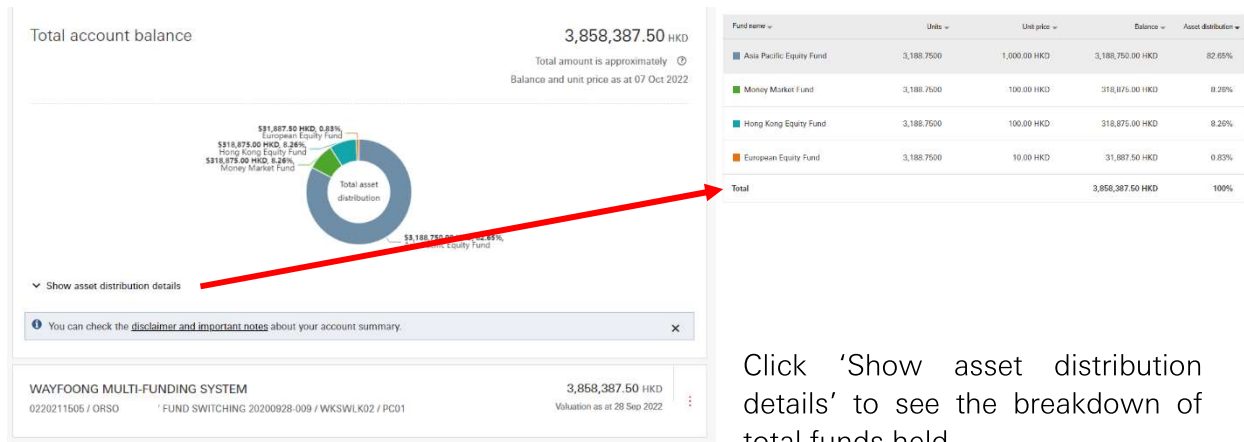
Total account balance

3,858,387.50 HKD

Total amount is approximately

Balance and unit price as at 07 Oct 2022

$31,887.50 HKD, 0.83%, European Equity Fund

$318,875.00 HKD, 8.26%, Hong Kong Equity Fund

$318,875.00 HKD, 8.26%, Money Market Fund

Total asset distribution

$3,188,750.00 HKD, 82.65%, Asia Pacific Equity Fund

Show asset distribution details

You can check the disclaimer and important notes about your account summary.

WAYFOONG MULTI-FUNDING SYSTEM

3,858,387.50 HKD

0220211505 / ORSO ' FUND SWITCHING 20200928-009 / WKSWLK02 / PC01

Valuation as at 28 Sep 2022

| Fund name | Units | Unit price | Balance | Asset distribution |
|---|---|---|---|---|
| Asia Pacific Equity Fund | 3,188.7500 | 1,000.00 HKD | 3,188,750.00 HKD | 82.65% |
| Money Market Fund | 3,188.7500 | 100.00 HKD | 318,875.00 HKD | 8.26% |
| Hong Kong Equity Fund | 3,188.7500 | 100.00 HKD | 318,875.00 HKD | 8.26% |
| European Equity Fund | 3,188.7500 | 10.00 HKD | 31,887.50 HKD | 0.83% |
| Total | | | 3,858,387.50 HKD | 100% |

Click 'Show asset distribution details' to see the breakdown of total funds held